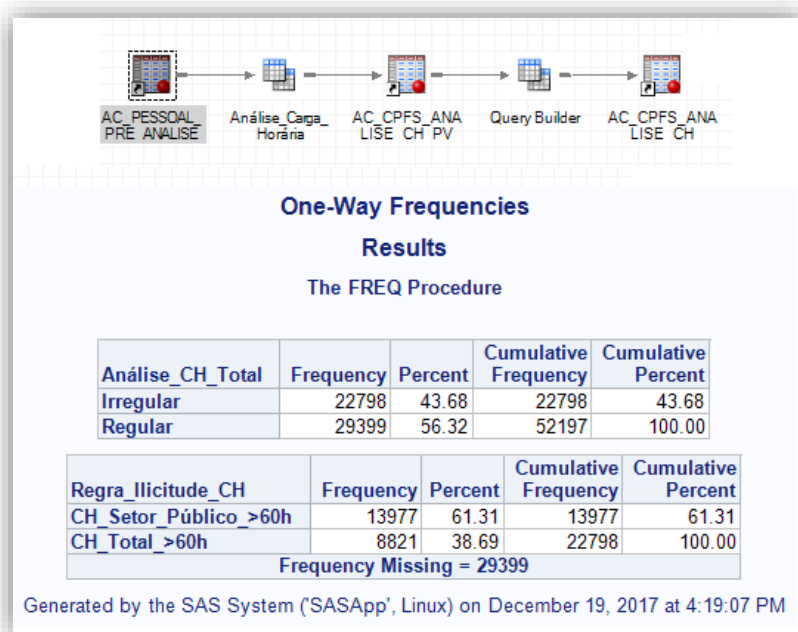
AC_PESSOAL_PRE_ANALISE

Análise_Carga_Horária

AC_CPFS_ANALISE_CH_PV

Query Builder

AC_CPFS_ANALISE_CH

One-Way Frequencies

Results

The FREQ Procedure

| Análise_CH_Total | Frequency | Percent | Cumulative Frequency | Cumulative Percent |
|---|---|---|---|---|
| Irregular | 22798 | 43.68 | 22798 | 43.68 |
| Regular | 29399 | 56.32 | 52197 | 100.00 |

| Regra_Ilicitude_CH | Frequency | Percent | Cumulative Frequency | Cumulative Percent |
|---|---|---|---|---|
| CH_Setor_Público_>60h | 13977 | 61.31 | 13977 | 61.31 |
| CH_Total_>60h | 8821 | 38.69 | 22798 | 100.00 |
| Frequency Missing = 29399 | | | | |

Generated by the SAS System ('SASApp', Linux) on December 19, 2017 at 4:19:07 PM